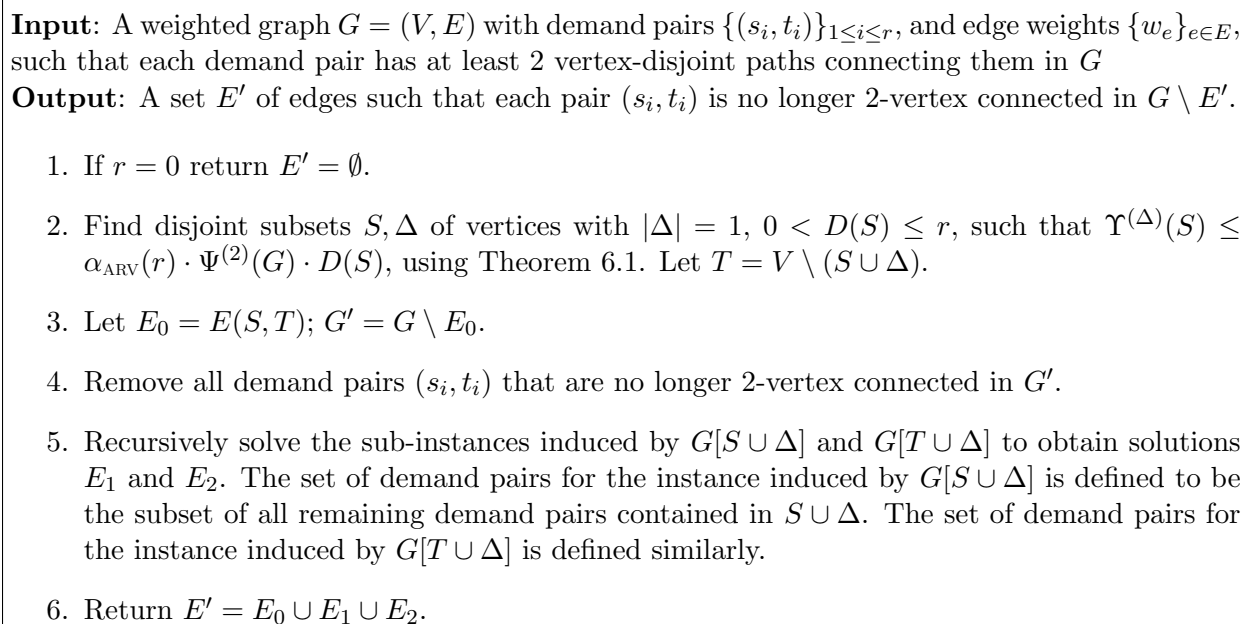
**Input**: A weighted graph $G = (V, E)$ with demand pairs $\{(s_i, t_i)\}_{1 \le i \le r}$, and edge weights $\{w_e\}_{e \in E}$, such that each demand pair has at least 2 vertex-disjoint paths connecting them in $G$
**Output**: A set $E'$ of edges such that each pair $(s_i, t_i)$ is no longer 2-vertex connected in $G \setminus E'$.

1. If $r = 0$ return $E' = \emptyset$.

2. Find disjoint subsets $S, \Delta$ of vertices with $|\Delta| = 1$, $0 < D(S) \le r$, such that $\Upsilon^{(\Delta)}(S) \le \alpha_{\text{ARV}}(r) \cdot \Psi^{(2)}(G) \cdot D(S)$, using Theorem 6.1. Let $T = V \setminus (S \cup \Delta)$.

3. Let $E_0 = E(S, T)$; $G' = G \setminus E_0$.

4. Remove all demand pairs $(s_i, t_i)$ that are no longer 2-vertex connected in $G'$.

5. Recursively solve the sub-instances induced by $G[S \cup \Delta]$ and $G[T \cup \Delta]$ to obtain solutions $E_1$ and $E_2$. The set of demand pairs for the instance induced by $G[S \cup \Delta]$ is defined to be the subset of all remaining demand pairs contained in $S \cup \Delta$. The set of demand pairs for the instance induced by $G[T \cup \Delta]$ is defined similarly.

6. Return $E' = E_0 \cup E_1 \cup E_2$.